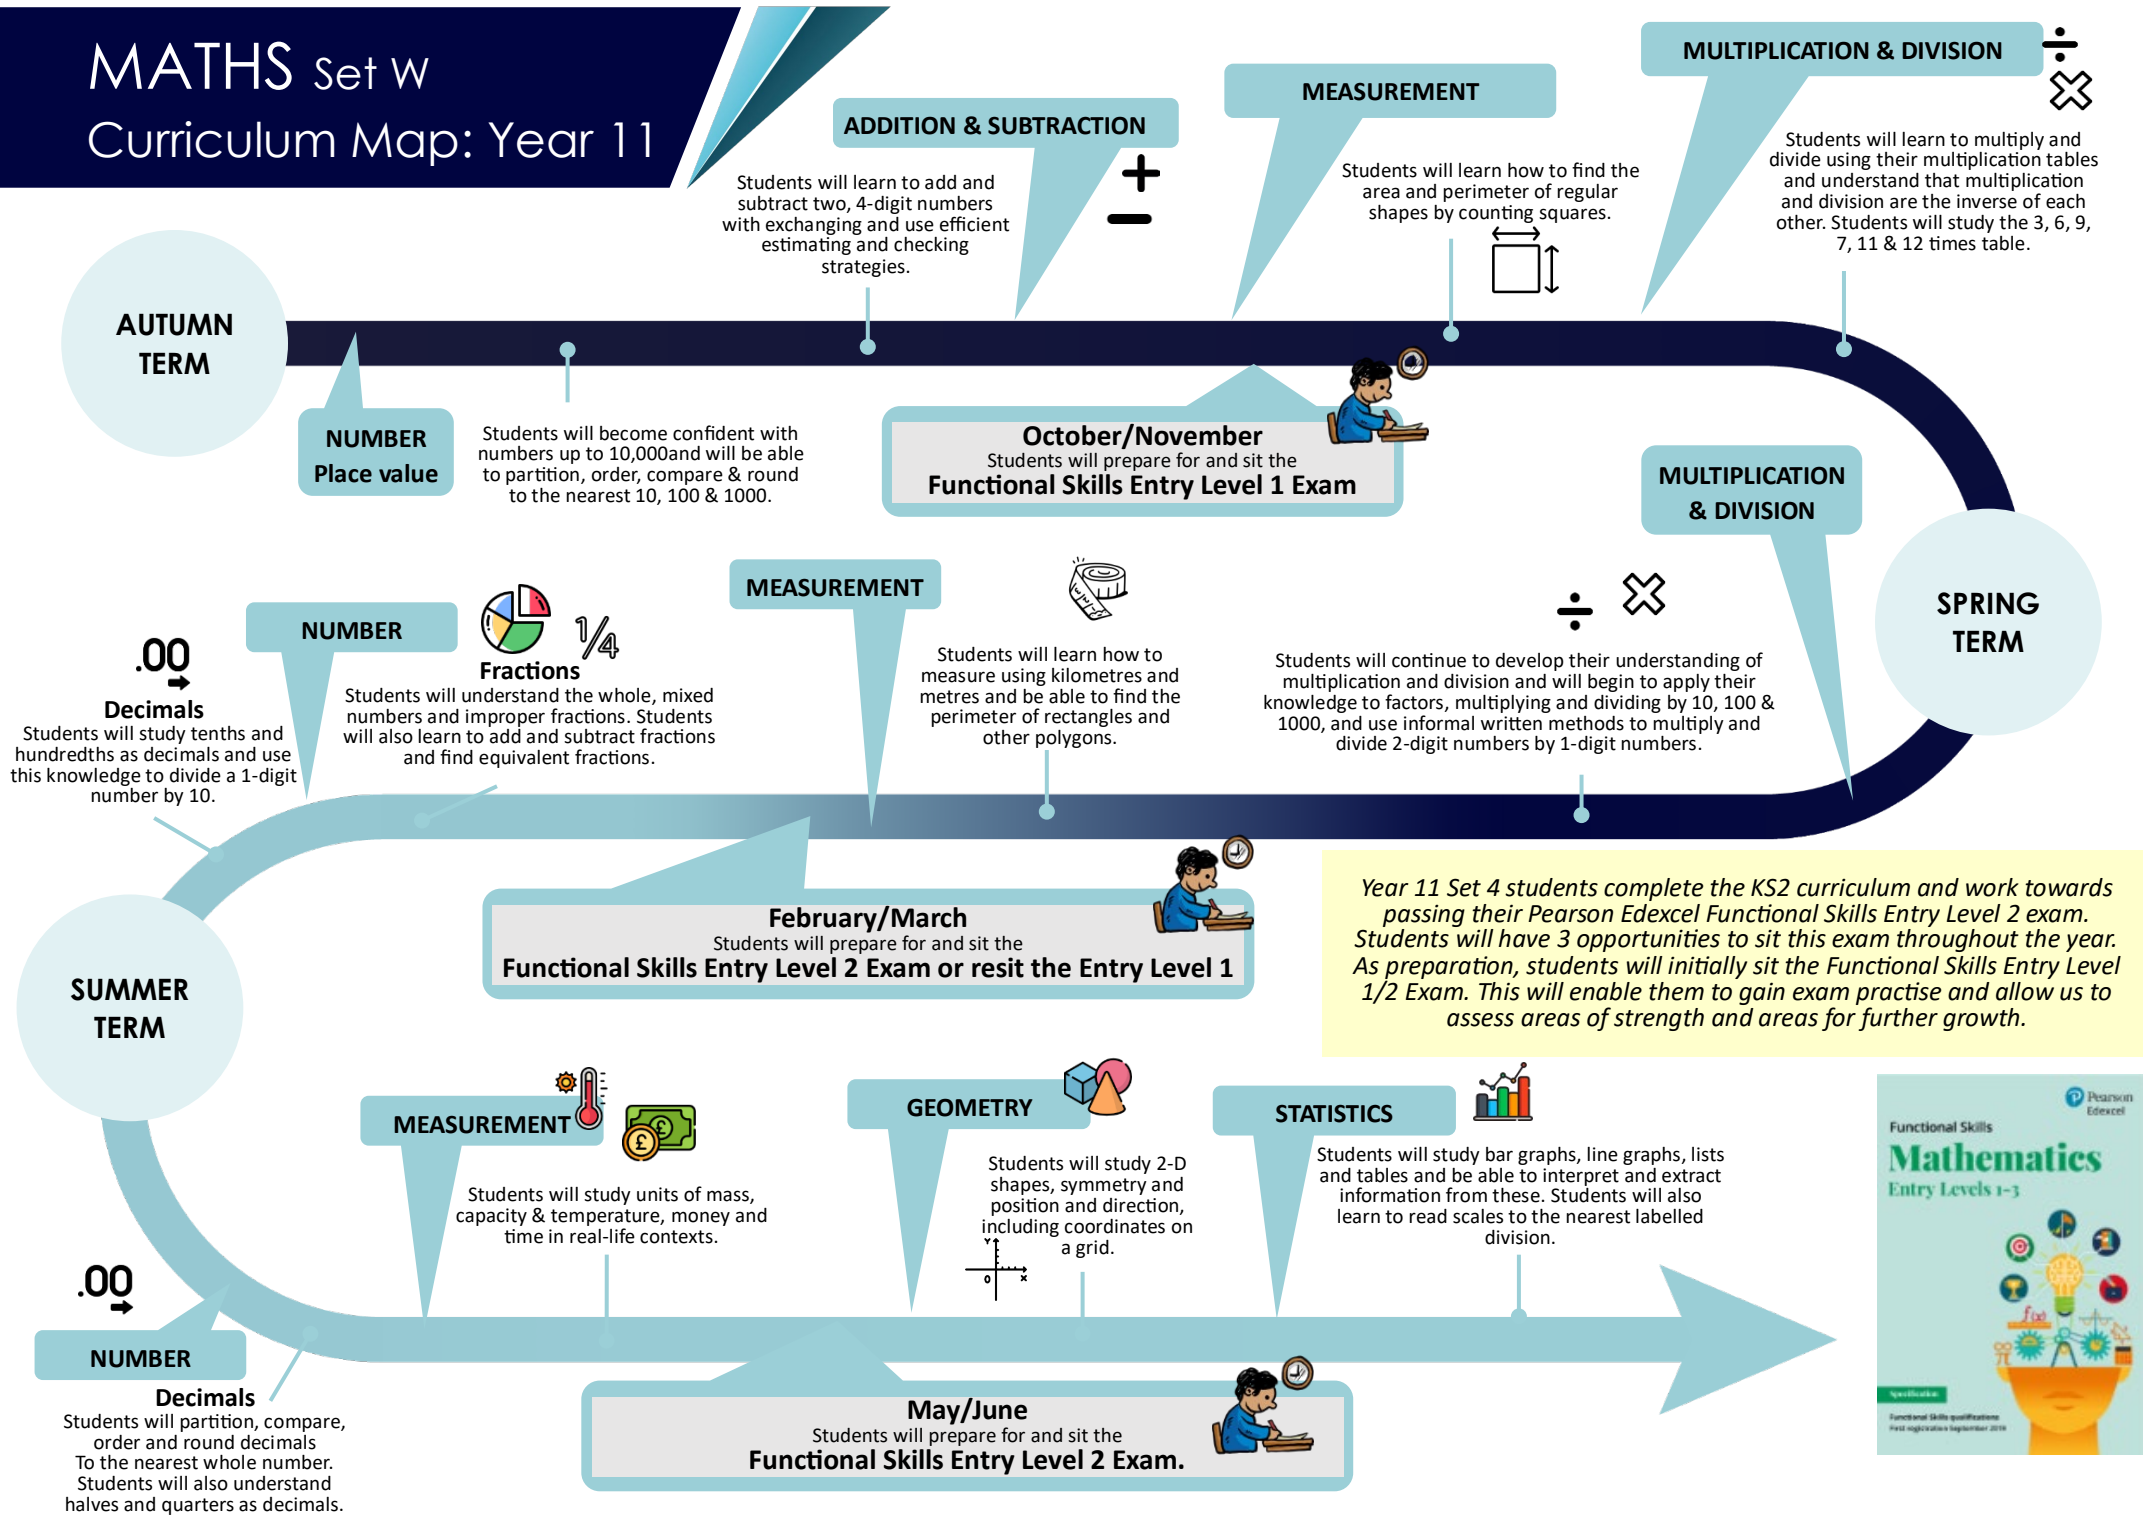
MATHS Set W
Curriculum Map: Year 11

ADDITION & SUBTRACTION
Students will learn to add and subtract two, 4-digit numbers with exchanging and use efficient estimating and checking strategies.

MEASUREMENT
Students will learn how to find the area and perimeter of regular shapes by counting squares.

MULTIPLICATION & DIVISION
Students will learn to multiply and divide using their multiplication tables and understand that multiplication and division are the inverse of each other. Students will study the 3, 6, 9, 7, 11 & 12 times table.

AUTUMN TERM

NUMBER
Place value
Students will become confident with numbers up to 10,000and will be able to partition, order, compare & round to the nearest 10, 100 & 1000.

October/November
Students will prepare for and sit the
Functional Skills Entry Level 1 Exam

MULTIPLICATION & DIVISION
Students will continue to develop their understanding of multiplication and division and will begin to apply their knowledge to factors, multiplying and dividing by 10, 100 & 1000, and use informal written methods to multiply and divide 2-digit numbers by 1-digit numbers.

SPRING TERM

MEASUREMENT
Students will learn how to measure using kilometres and metres and be able to find the perimeter of rectangles and other polygons.

NUMBER
$\frac{1}{4}$
Fractions
Students will understand the whole, mixed numbers and improper fractions. Students will also learn to add and subtract fractions and find equivalent fractions.

.00
Decimals
Students will study tenths and hundredths as decimals and use this knowledge to divide a 1-digit number by 10.

February/March
Students will prepare for and sit the
Functional Skills Entry Level 2 Exam or resit the Entry Level 1

Year 11 Set 4 students complete the KS2 curriculum and work towards passing their Pearson Edexcel Functional Skills Entry Level 2 exam. Students will have 3 opportunities to sit this exam throughout the year. As preparation, students will initially sit the Functional Skills Entry Level 1/2 Exam. This will enable them to gain exam practise and allow us to assess areas of strength and areas for further growth.

SUMMER TERM

MEASUREMENT
Students will study units of mass, capacity & temperature, money and time in real-life contexts.

GEOMETRY
Students will study 2-D shapes, symmetry and position and direction, including coordinates on a grid.

STATISTICS
Students will study bar graphs, line graphs, lists and tables and be able to interpret and extract information from these. Students will also learn to read scales to the nearest labelled division.

Pearson Edexcel
Functional Skills
Mathematics
Entry Levels 1-3

.00
NUMBER
Decimals
Students will partition, compare, order and round decimals To the nearest whole number. Students will also understand halves and quarters as decimals.

May/June
Students will prepare for and sit the
Functional Skills Entry Level 2 Exam.